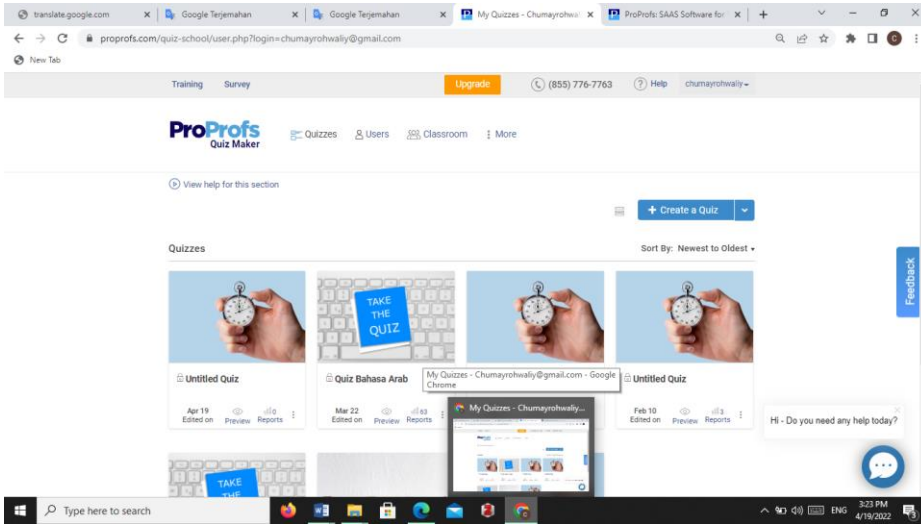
translate.google.com × Google Terjemahan × Google Terjemahan × My Quizzes - Chumayrohwal × ProProfs: SAAS Software for × +

proprofs.com/quiz-school/user.php?login=chumayrohwaliy@gmail.com

New Tab

Training Survey Upgrade (855) 776-7763 Help chumayrohwaliy

ProProfs Quiz Maker

Quizzes Users Classroom More

View help for this section

Create a Quiz

Quizzes

Sort By: Newest to Oldest

TAKE THE QUIZ

Untitled Quiz
Apr 19 Edited on Preview 0 Reports

Quiz Bahasa Arab
Mar 22 Edited on Preview 63 Reports

My Quizzes - Chumayrohwaliy@gmail.com - Google Chrome

My Quizzes - Chumayrohwaliy...

Untitled Quiz
Feb 10 Edited on Preview 3 Reports

Feedback

Hi - Do you need any help today?

TAKE THE

Type here to search

ENG 3:23 PM 4/19/2022